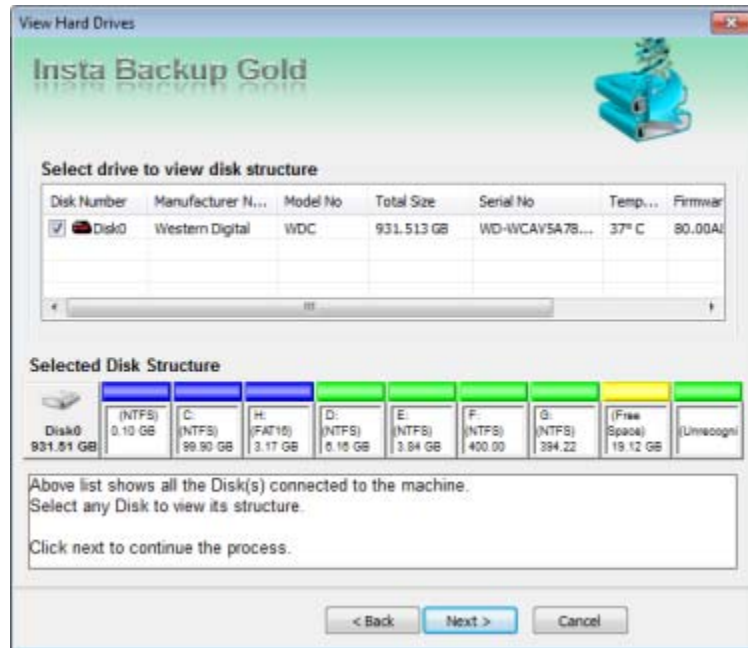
View Hard Drives

Insta Backup Gold

Select drive to view disk structure

| Disk Number | Manufacturer N... | Model No | Total Size | Serial No | Temp... | Firmwar |
|---|---|---|---|---|---|---|
| Disk0 | Western Digital | WDC | 931.513 GB | WD-WCAV5A78... | 37° C | 80.00A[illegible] |

Selected Disk Structure

Disk0 931.51 GB

(NTFS) 0.10 GB

C: (NTFS) 99.90 GB

H: (FAT16) 3.17 GB

D: (NTFS) 6.16 GB

E: (NTFS) 3.84 GB

F: (NTFS) 400.00

G: (NTFS) 394.22

(Free Space) 19.12 GB

(Unrecogni

Above list shows all the Disk(s) connected to the machine.
Select any Disk to view its structure.

Click next to continue the process.

< Back Next > Cancel